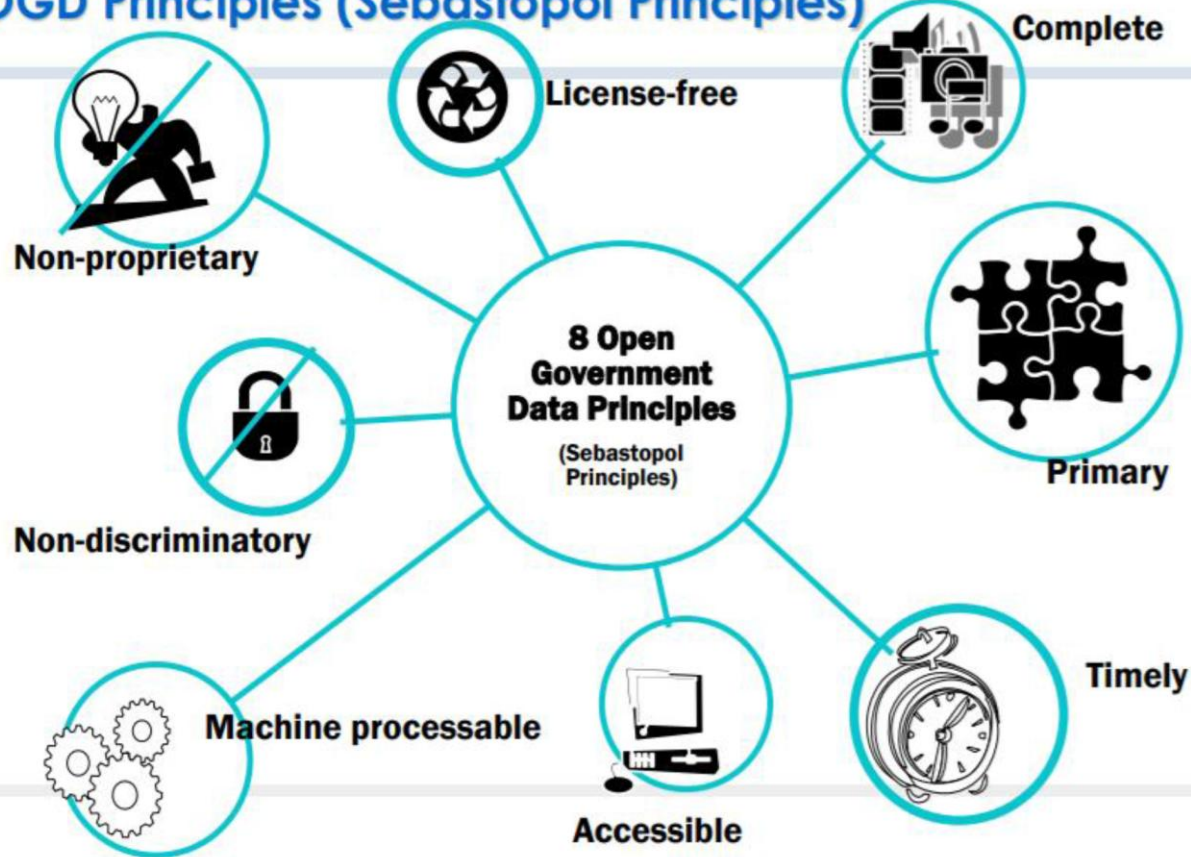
OGD Principles (Sebastopol Principles)

License-free

Complete

Non-proprietary

8 Open Government Data Principles

(Sebastopol Principles)

Primary

Non-discriminatory

Timely

Machine processable

Accessible